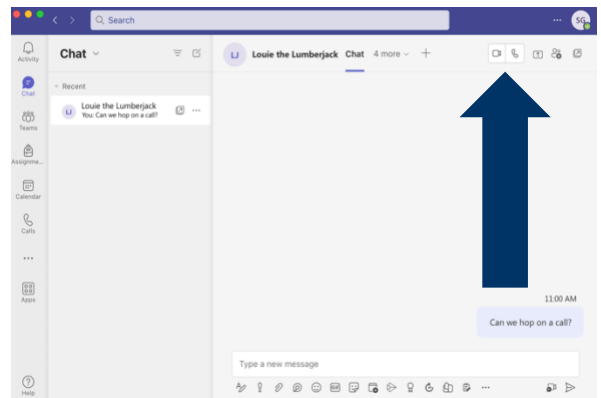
Search

SG

Activity

Chat

Teams

Assignme...

Calendar

Calls

...

Apps

Help

Chat

Recent

LI Louie the Lumberjack
You: Can we hop on a call?

LI Louie the Lumberjack Chat 4 more +

11:00 AM

Can we hop on a call?

Type a new message